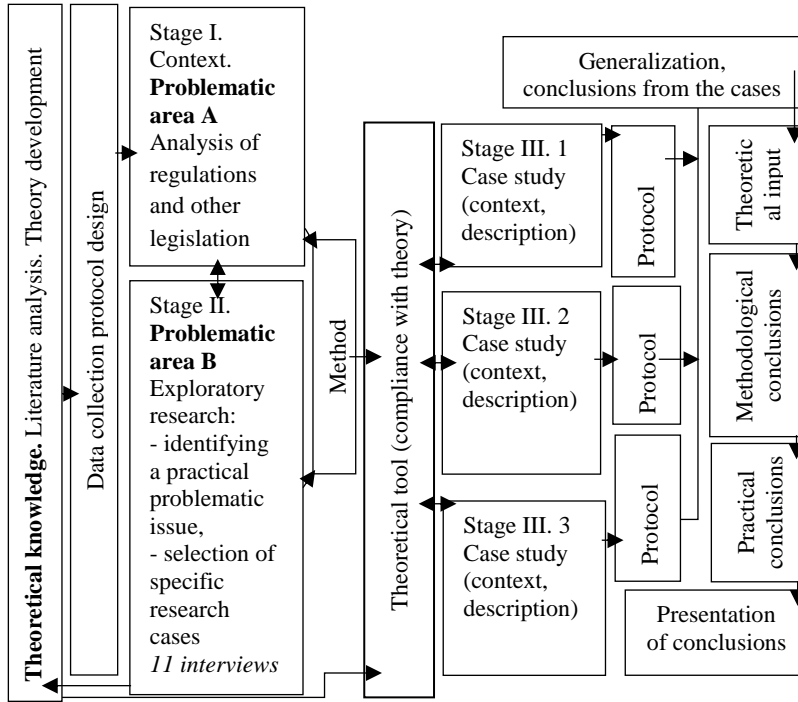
**Theoretical knowledge.** Literature analysis. Theory development

Data collection protocol design

Stage I. Context. **Problematic area A** Analysis of regulations and other legislation

Stage II. **Problematic area B** Exploratory research:
- identifying a practical problematic issue,
- selection of specific research cases
*11 interviews*

Method

Theoretical tool (compliance with theory)

Generalization, conclusions from the cases

Stage III. 1 Case study (context, description)

Protocol

Stage III. 2 Case study (context, description)

Protocol

Stage III. 3 Case study (context, description)

Protocol

Theoretical input

Methodological conclusions

Practical conclusions

Presentation of conclusions